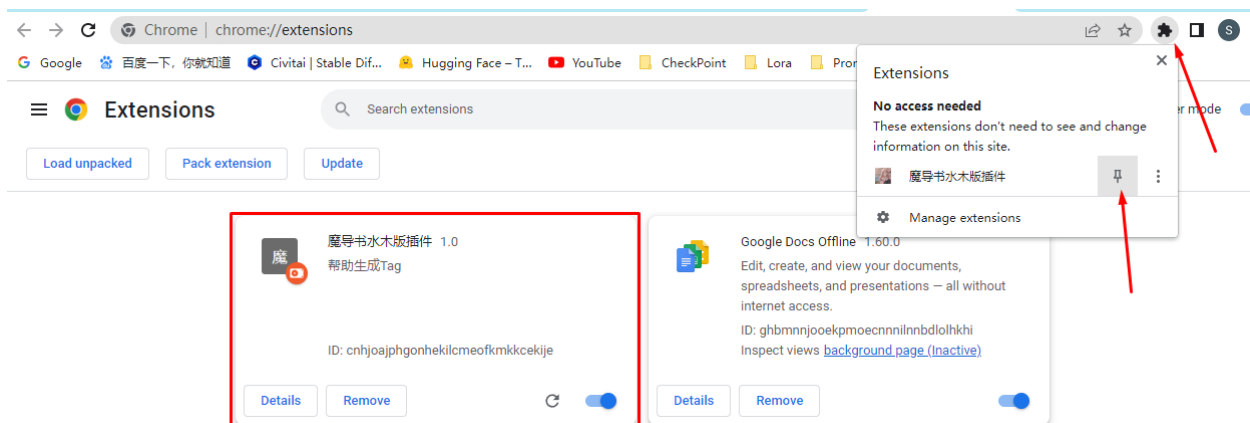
Chrome | chrome://extensions

Google 百度一下，你就知道 Civitai | Stable Dif... Hugging Face – T... YouTube CheckPoint Lora Pron

Extensions

Search extensions

er mode

Load unpacked Pack extension Update

魔

魔导书水木版插件 1.0
帮助生成Tag

ID: cnhjoajphgonhekilcmeofkmkkcekije

Details Remove

Google Docs Offline 1.60.0
Edit, create, and view your documents, spreadsheets, and presentations — all without internet access.

ID: ghbmnnjooekpmoecnnnilnnbdlolhkhi
Inspect views background page (Inactive)

Details Remove

Extensions

No access needed
These extensions don't need to see and change information on this site.

魔导书水木版插件

Manage extensions